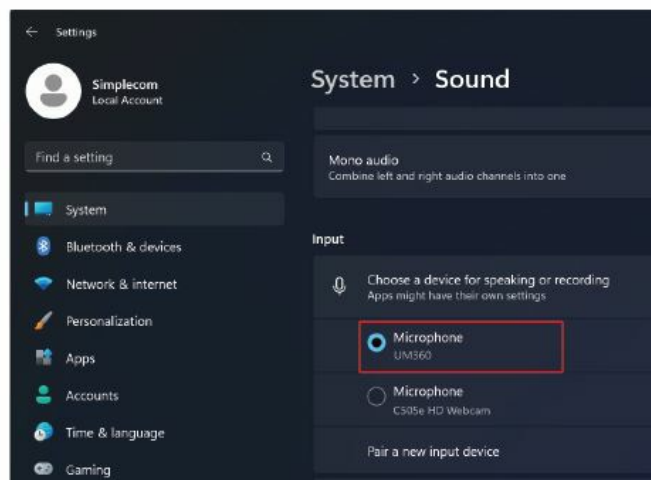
Settings

Simplecom
Local Account

Find a setting

System
Bluetooth & devices
Network & internet
Personalization
Apps
Accounts
Time & language
Gaming

System > Sound

Mono audio
Combine left and right audio channels into one

Input

Choose a device for speaking or recording
Apps might have their own settings

Microphone
UM360

Microphone
C505e HD Webcam

Pair a new input device